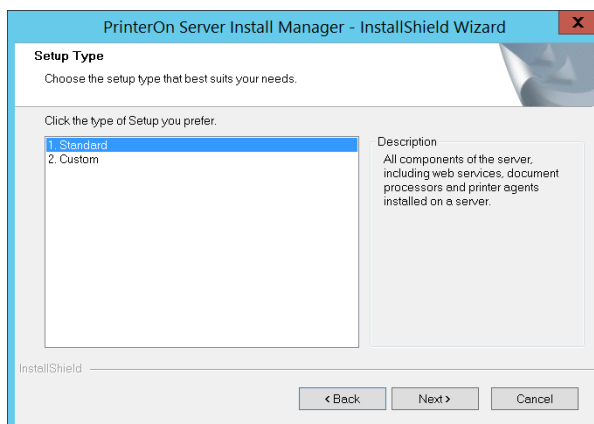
PrinterOn Server Install Manager - InstallShield Wizard

X

Setup Type

Choose the setup type that best suits your needs.

Click the type of Setup you prefer.

1. Standard
2. Custom

Description

All components of the server, including web services, document processors and printer agents installed on a server.

InstallShield

< Back

Next >

Cancel